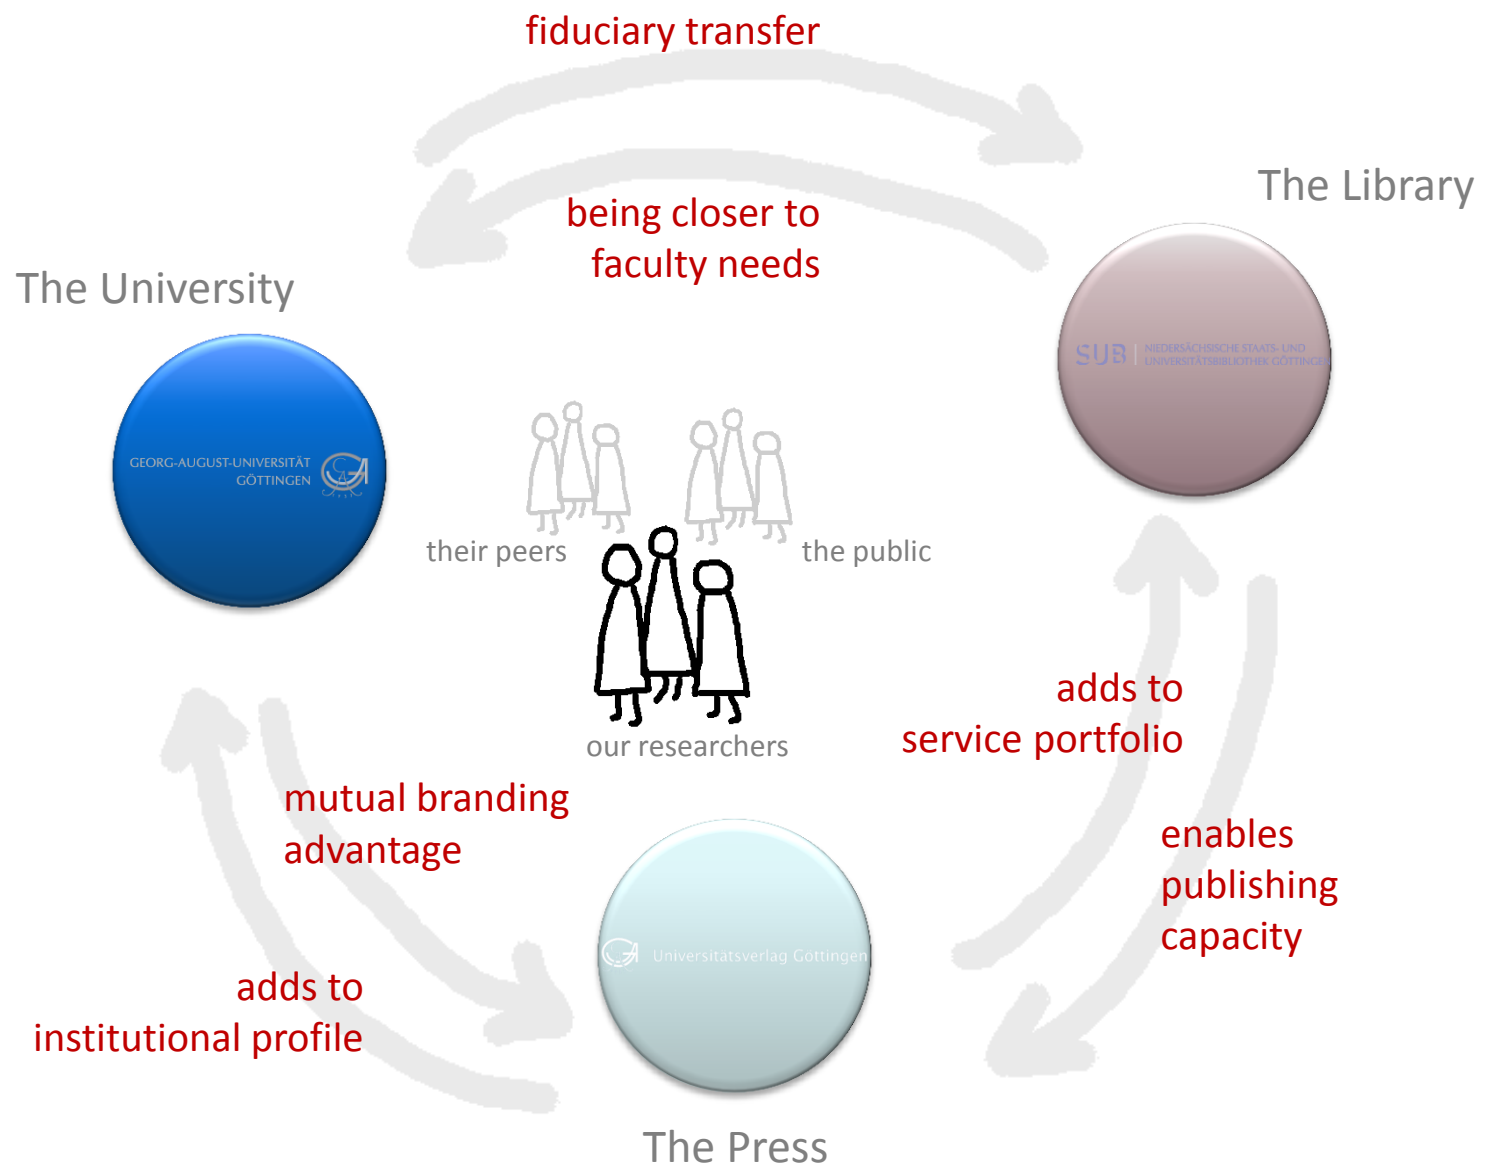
fiduciary transfer

The Library

being closer to faculty needs

The University

SUB | NIEDERSÄCHSISCHE STAATS- UND UNIVERSITÄTSBIBLIOTHEK GÖTTINGEN

GEORG-AUGUST-UNIVERSITÄT GÖTTINGEN

their peers

the public

our researchers

adds to service portfolio

mutual branding advantage

enables publishing capacity

Universitätsverlag Göttingen

adds to institutional profile

The Press